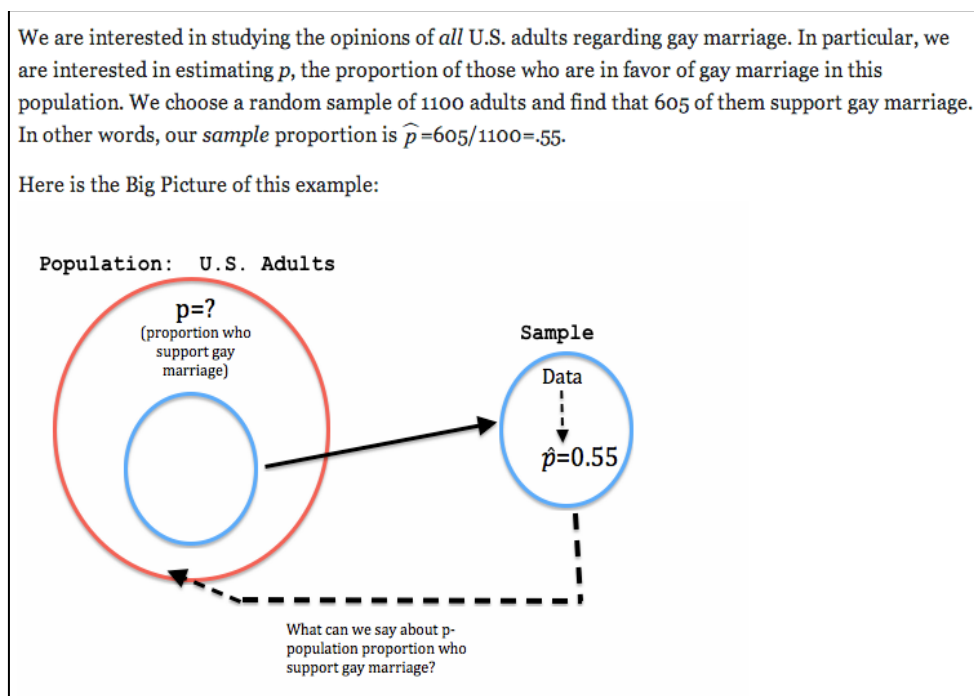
We are interested in studying the opinions of *all* U.S. adults regarding gay marriage. In particular, we are interested in estimating *p*, the proportion of those who are in favor of gay marriage in this population. We choose a random sample of 1100 adults and find that 605 of them support gay marriage. In other words, our *sample* proportion is $\widehat{p}$=605/1100=.55.

Here is the Big Picture of this example:

Population: U.S. Adults

p=?
(proportion who support gay marriage)

Sample

Data

$\hat{p}$=0.55

What can we say about p- population proportion who support gay marriage?